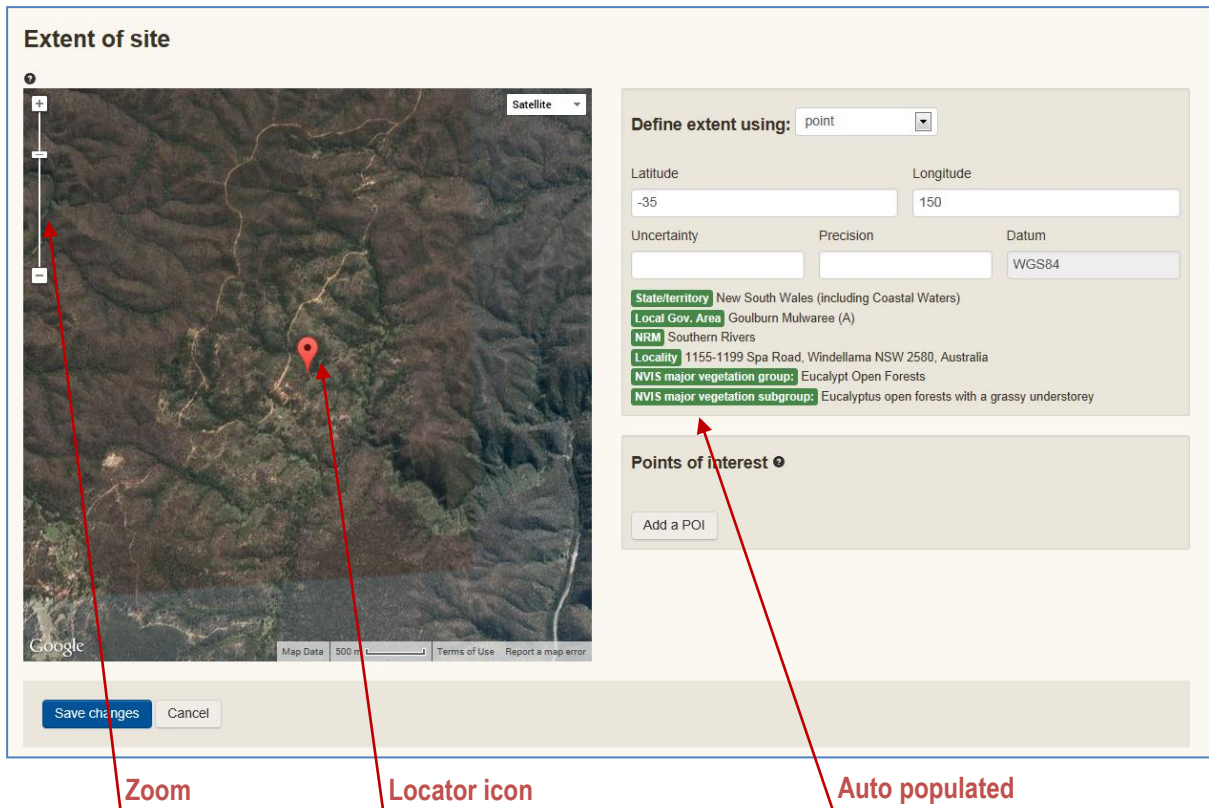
Extent of site

Satellite

Google
Map Data | 500 m | Terms of Use | Report a map error

Define extent using: point

Latitude
-35

Longitude
150

Uncertainty

Precision

Datum
WGS84

State/territory New South Wales (including Coastal Waters)
Local Gov. Area Goulburn Mulwaree (A)
NRM Southern Rivers
Locality 1155-1199 Spa Road, Windellama NSW 2580, Australia
NVIS major vegetation group: Eucalypt Open Forests
NVIS major vegetation subgroup: Eucalyptus open forests with a grassy understorey

Points of interest

Add a POI

Save changes
Cancel

Zoom

Locator icon

Auto populated